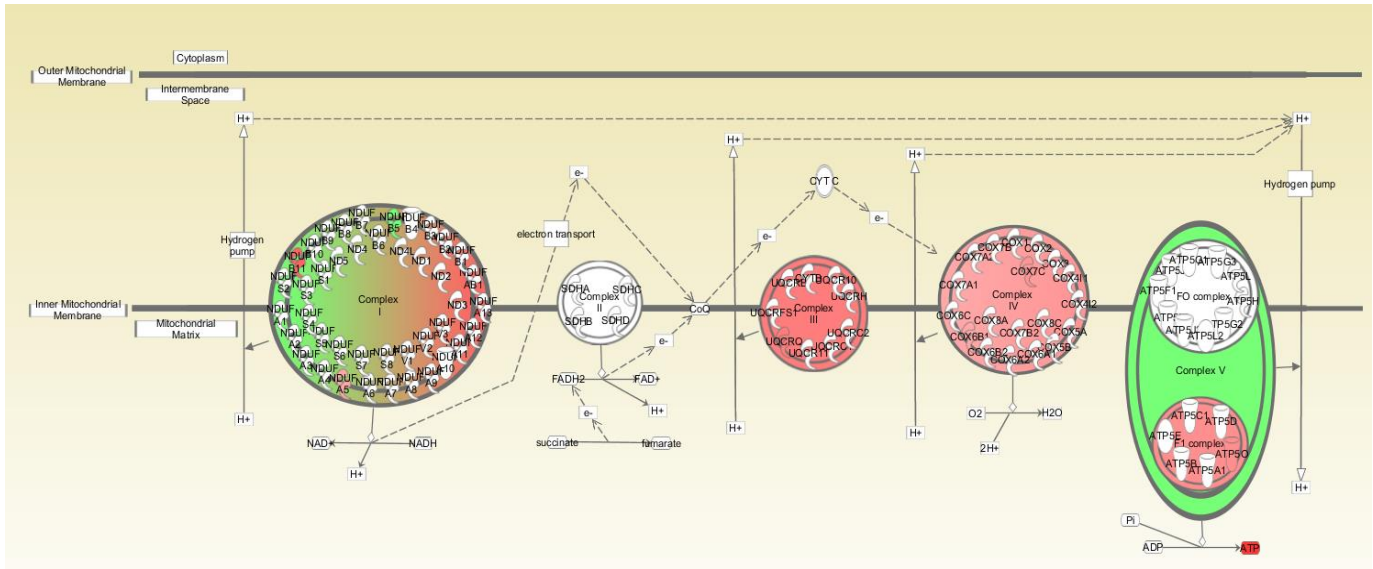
Cytoplasm

Outer Mitochondrial Membrane

Intermembrane Space

H+

H+

H+

H+

Hydrogen pump

e-

CYT C

e-

Hydrogen pump

electron transport

e-

NDUF B7 NDUF B8 NDUF B9 NDUF B10 NDUF B11 NDUF B5 NDUF B6 NDUF B4 NDUF B3 NDUF B1 NDUF AB1 NDUF A13 NDUF A12 NDUF A11 NDUF A10 NDUF A9 NDUF A8 NDUF A7 NDUF A6 NDUF A5 NDUF A4 NDUF A3 NDUF A2 NDUF A1 NDUF S1 NDUF S2 NDUF S3 NDUF S4 NDUF S5 NDUF S6 NDUF S7 NDUF S8 NDUF V1 NDUF V2 NDUF V3 ND1 ND2 ND3 ND4 ND4L ND5 ND6

Complex I

SDHA SDHC SDHB SDHD Complex II

CoQ

CYTB UQCR10 UQCRB UQCRH UQCRFS1 Complex III UQCRQ UQCRC2 UQCR11 UQCRC1

COX7B COX1 COX2 COX3 COX7A1 COX7C COX4I1 Complex IV COX4I2 COX6C COX8A COX8C COX7B2 COX5A COX6B1 COX6B2 COX6A2 COX6A1 COX5B

ATP5G1 ATP5G3 ATP5J ATP5L ATP5F1 FO complex ATP5H ATP5I TP5G2 ATP5J2 ATP5L2

Complex V

ATP5C1 ATP5D ATP5E F1 complex ATP5O ATP5B ATP5A1

Inner Mitochondrial Membrane

Mitochondrial Matrix

e-

FADH2

FAD+

H+

e-

succinate

famarate

O2

H2O

2 H+

NAD+

NADH

H+

H+

H+

H+

H+

Pi

ADP

ATP